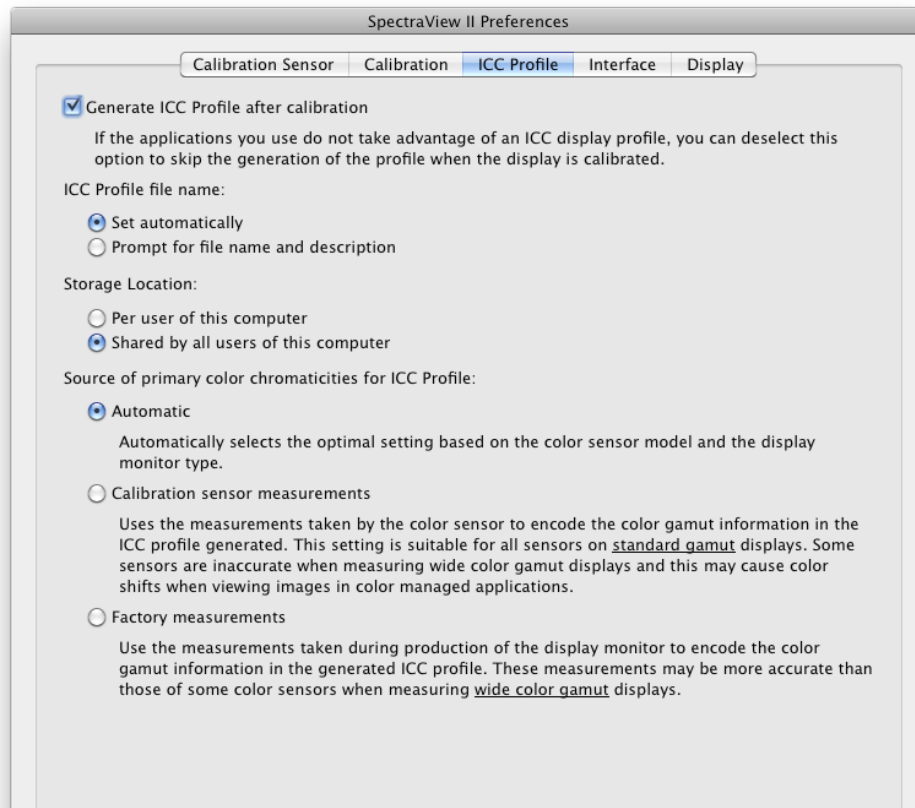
SpectraView II Preferences

Calibration Sensor | Calibration | ICC Profile | Interface | Display

Generate ICC Profile after calibration

If the applications you use do not take advantage of an ICC display profile, you can deselect this option to skip the generation of the profile when the display is calibrated.

ICC Profile file name:

Set automatically
Prompt for file name and description

Storage Location:

Per user of this computer
Shared by all users of this computer

Source of primary color chromaticities for ICC Profile:

Automatic

Automatically selects the optimal setting based on the color sensor model and the display monitor type.

Calibration sensor measurements

Uses the measurements taken by the color sensor to encode the color gamut information in the ICC profile generated. This setting is suitable for all sensors on standard gamut displays. Some sensors are inaccurate when measuring wide color gamut displays and this may cause color shifts when viewing images in color managed applications.

Factory measurements

Use the measurements taken during production of the display monitor to encode the color gamut information in the generated ICC profile. These measurements may be more accurate than those of some color sensors when measuring wide color gamut displays.